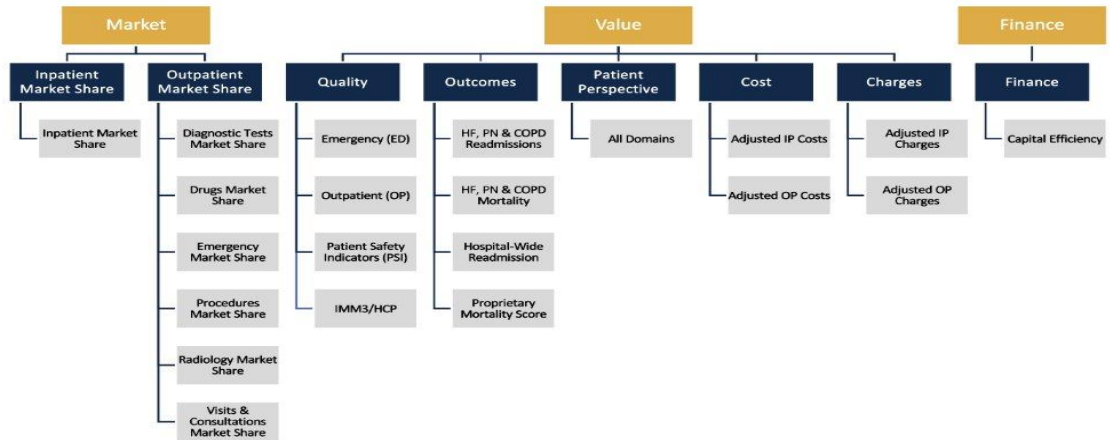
Market

Inpatient Market Share

Inpatient Market Share

Outpatient Market Share

Diagnostic Tests Market Share

Drugs Market Share

Emergency Market Share

Procedures Market Share

Radiology Market Share

Visits & Consultations Market Share

Value

Quality

Emergency (ED)

Outpatient (OP)

Patient Safety Indicators (PSI)

IMM3/HCP

Outcomes

HF, PN & COPD Readmissions

HF, PN & COPD Mortality

Hospital-Wide Readmission

Proprietary Mortality Score

Patient Perspective

All Domains

Cost

Adjusted IP Costs

Adjusted OP Costs

Charges

Adjusted IP Charges

Adjusted OP Charges

Finance

Finance

Capital Efficiency